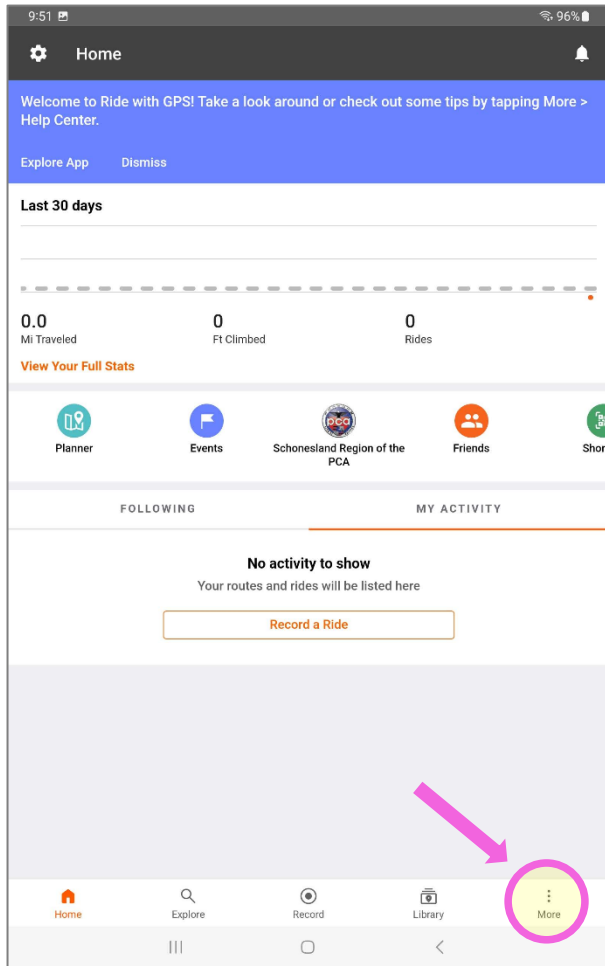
9:51 96%

Home

Welcome to Ride with GPS! Take a look around or check out some tips by tapping More > Help Center.

Explore App Dismiss

Last 30 days

0.0
Mi Traveled

0
Ft Climbed

0
Rides

View Your Full Stats

Planner

Events

pca
Schonesland Region of the PCA

Friends

Shor

FOLLOWING

MY ACTIVITY

No activity to show

Your routes and rides will be listed here

Record a Ride

Home

Explore

Record

Library

More